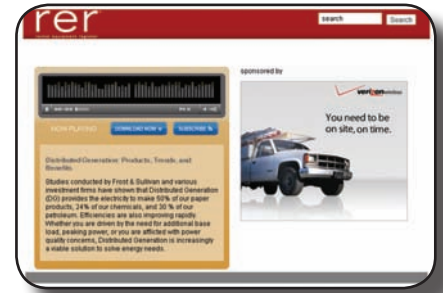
rer

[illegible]

search

Search

sponsored by

verizon wireless

You need to be on site, on time.

NOW PLAYING

DOWNLOAD NOW

SUBSCRIBE

Distributed Generation: Products, Trends, and Benefits

Studies conducted by Frost & Sullivan and various investment firms have shown that Distributed Generation (DG) provides the electricity to make 50% of our paper products, 34% of our chemicals, and 30 % of our petroleum. Efficiencies are also improving rapidly. Whether you are driven by the need for additional base load, peaking power, or you are affected with power quality concerns, Distributed Generation is increasingly a viable solution to solve energy needs.